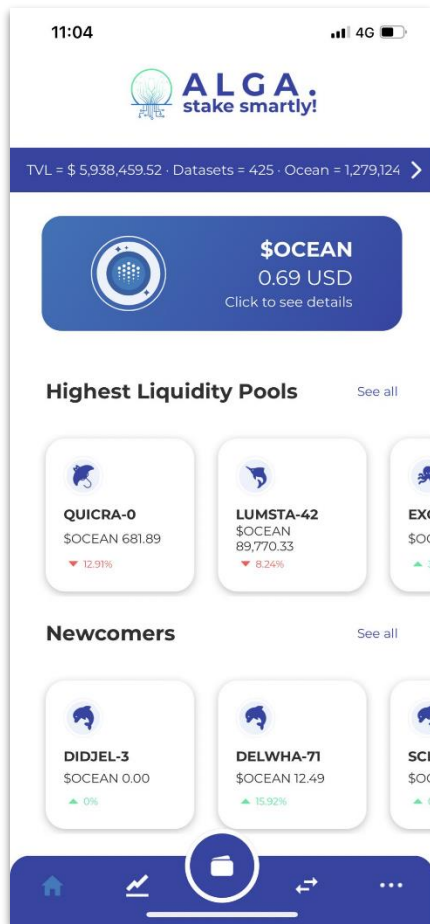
11:04

4G

ALGA.
stake smartly!

TVL = $ 5,938,459.52 · Datasets = 425 · Ocean = 1,279,124

$OCEAN
0.69 USD
Click to see details

Highest Liquidity Pools

See all

QUICRA-0
$OCEAN 681.89
▼ 12.91%

LUMSTA-42
$OCEAN 89,770.33
▼ 8.24%

EX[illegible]
$O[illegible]

Newcomers

See all

DIDJEL-3
$OCEAN 0.00
▲ 0%

DELWHA-71
$OCEAN 12.49
▲ 15.92%

SC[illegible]
$O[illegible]